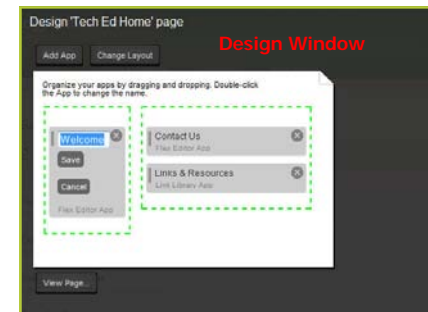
Design 'Tech Ed Home' page

Add App Change Layout

Design Window

Organize your apps by dragging and dropping. Double-click the App to change the name.

Welcome
Save
Cancel
Flex Editor App

Contact Us
Flex Editor App

Links & Resources
Link Library App

View Page...